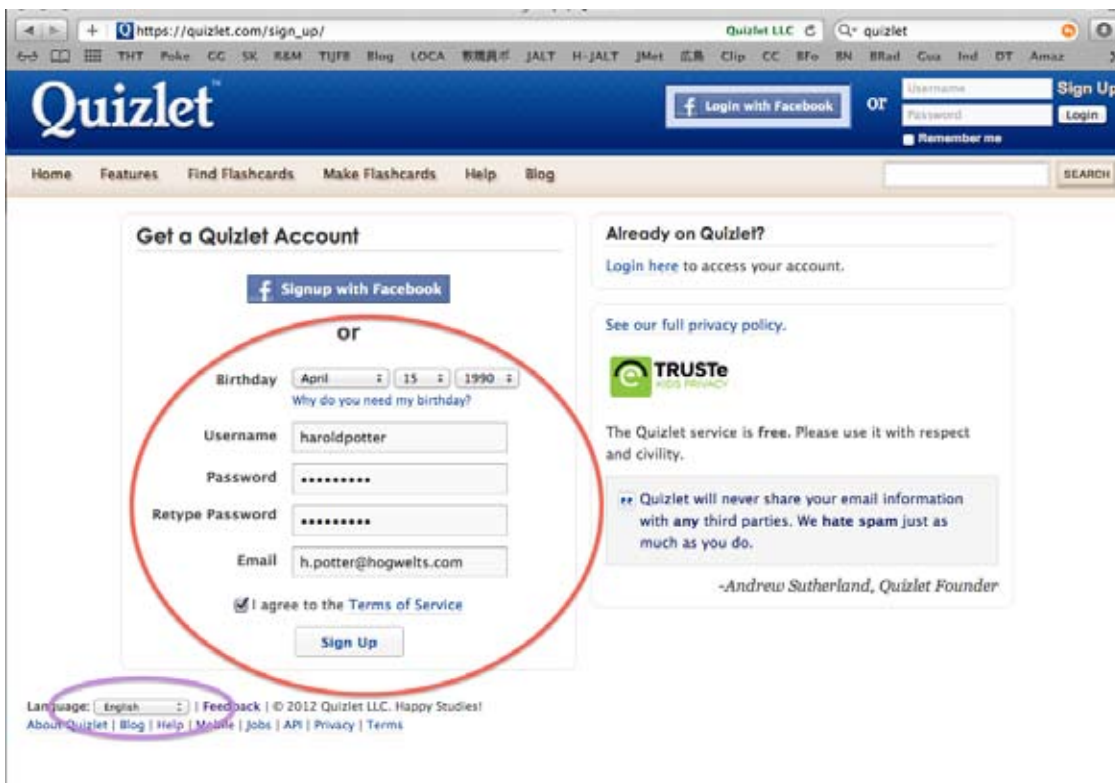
https://quizlet.com/sign_up/ Quizlet LLC C quizlet

THT Poke CG SK R&M TUFB Blog LOCA 教職員ポ JALT H-JALT JMet 広島 Clip CC BFo BN BRad Goo Ind DT Amaz

Quizlet

Login with Facebook or Username Password Remember me Sign Up Login

Home Features Find Flashcards Make Flashcards Help Blog SEARCH

Get a Quizlet Account

Signup with Facebook

or

Birthday April 15 1990
Why do you need my birthday?

Username haroldpotter

Password ••••••••••

Retype Password ••••••••••

Email h.potter@hogwelts.com

I agree to the Terms of Service

Sign Up

Already on Quizlet?

Login here to access your account.

See our full privacy policy.

TRUSTe KIDS PRIVACY

The Quizlet service is free. Please use it with respect and civility.

Quizlet will never share your email information with any third parties. We hate spam just as much as you do.

-Andrew Sutherland, Quizlet Founder

Language: English | Feedback | © 2012 Quizlet LLC. Happy Studies!
About Quizlet | Blog | Help | Mobile | Jobs | API | Privacy | Terms